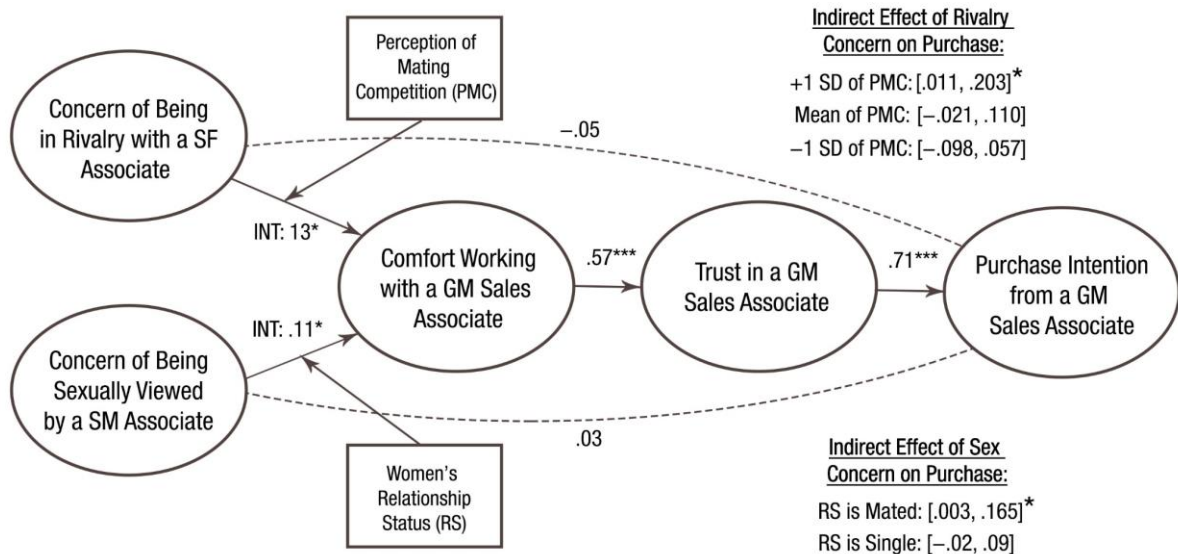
Perception of Mating Competition (PMC)

Indirect Effect of Rivalry Concern on Purchase:
+1 SD of PMC: [.011, .203]*
Mean of PMC: [–.021, .110]
–1 SD of PMC: [–.098, .057]

Concern of Being in Rivalry with a SF Associate

–.05

INT: 13*

Comfort Working with a GM Sales Associate

.57***

Trust in a GM Sales Associate

.71***

Purchase Intention from a GM Sales Associate

INT: .11*

Concern of Being Sexually Viewed by a SM Associate

.03

Women's Relationship Status (RS)

Indirect Effect of Sex Concern on Purchase:
RS is Mated: [.003, .165]*
RS is Single: [–.02, .09]